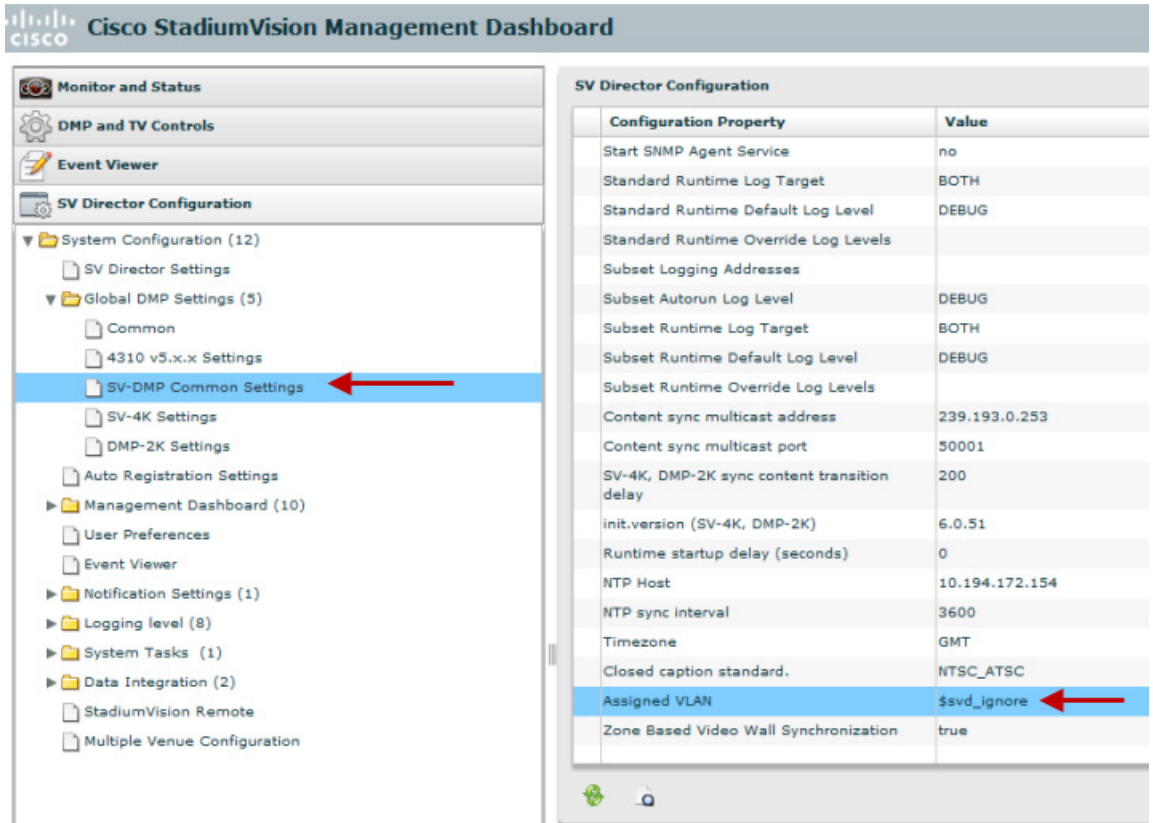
CISCO Cisco StadiumVision Management Dashboard

Monitor and Status
DMP and TV Controls
Event Viewer
SV Director Configuration

System Configuration (12)
SV Director Settings
Global DMP Settings (5)
Common
4310 v5.x.x Settings
SV-DMP Common Settings
SV-4K Settings
DMP-2K Settings
Auto Registration Settings
Management Dashboard (10)
User Preferences
Event Viewer
Notification Settings (1)
Logging level (8)
System Tasks (1)
Data Integration (2)
StadiumVision Remote
Multiple Venue Configuration

SV Director Configuration

| Configuration Property | Value |
|---|---|
| Start SNMP Agent Service | no |
| Standard Runtime Log Target | BOTH |
| Standard Runtime Default Log Level | DEBUG |
| Standard Runtime Override Log Levels | |
| Subset Logging Addresses | |
| Subset Autorun Log Level | DEBUG |
| Subset Runtime Log Target | BOTH |
| Subset Runtime Default Log Level | DEBUG |
| Subset Runtime Override Log Levels | |
| Content sync multicast address | 239.193.0.253 |
| Content sync multicast port | 50001 |
| SV-4K, DMP-2K sync content transition delay | 200 |
| init.version (SV-4K, DMP-2K) | 6.0.51 |
| Runtime startup delay (seconds) | 0 |
| NTP Host | 10.194.172.154 |
| NTP sync interval | 3600 |
| Timezone | GMT |
| Closed caption standard. | NTSC_ATSC |
| Assigned VLAN | $svd_ignore |
| Zone Based Video Wall Synchronization | true |